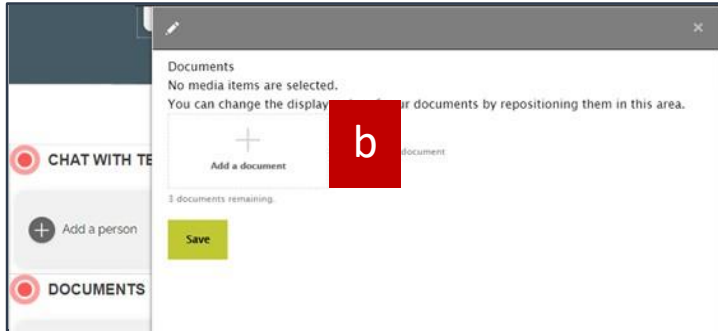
×

Documents
No media items are selected.
You can change the display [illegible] ur documents by repositioning them in this area.

+
Add a document

b

document

3 documents remaining.

Save

CHAT WITH TE

Add a person

DOCUMENTS